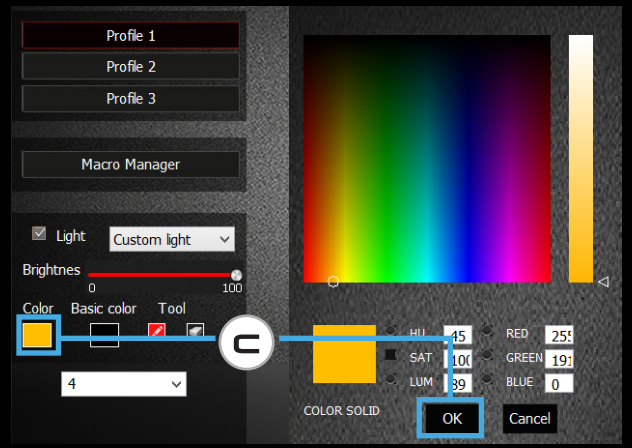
Profile 1

Profile 2

Profile 3

Macro Manager

Light

Custom light

Brightnes

0

100

Color

Basic color

Tool

4

C

HU

45

SAT

100

LUM

89

RED

255

GREEN

191

BLUE

0

COLOR SOLID

OK

Cancel